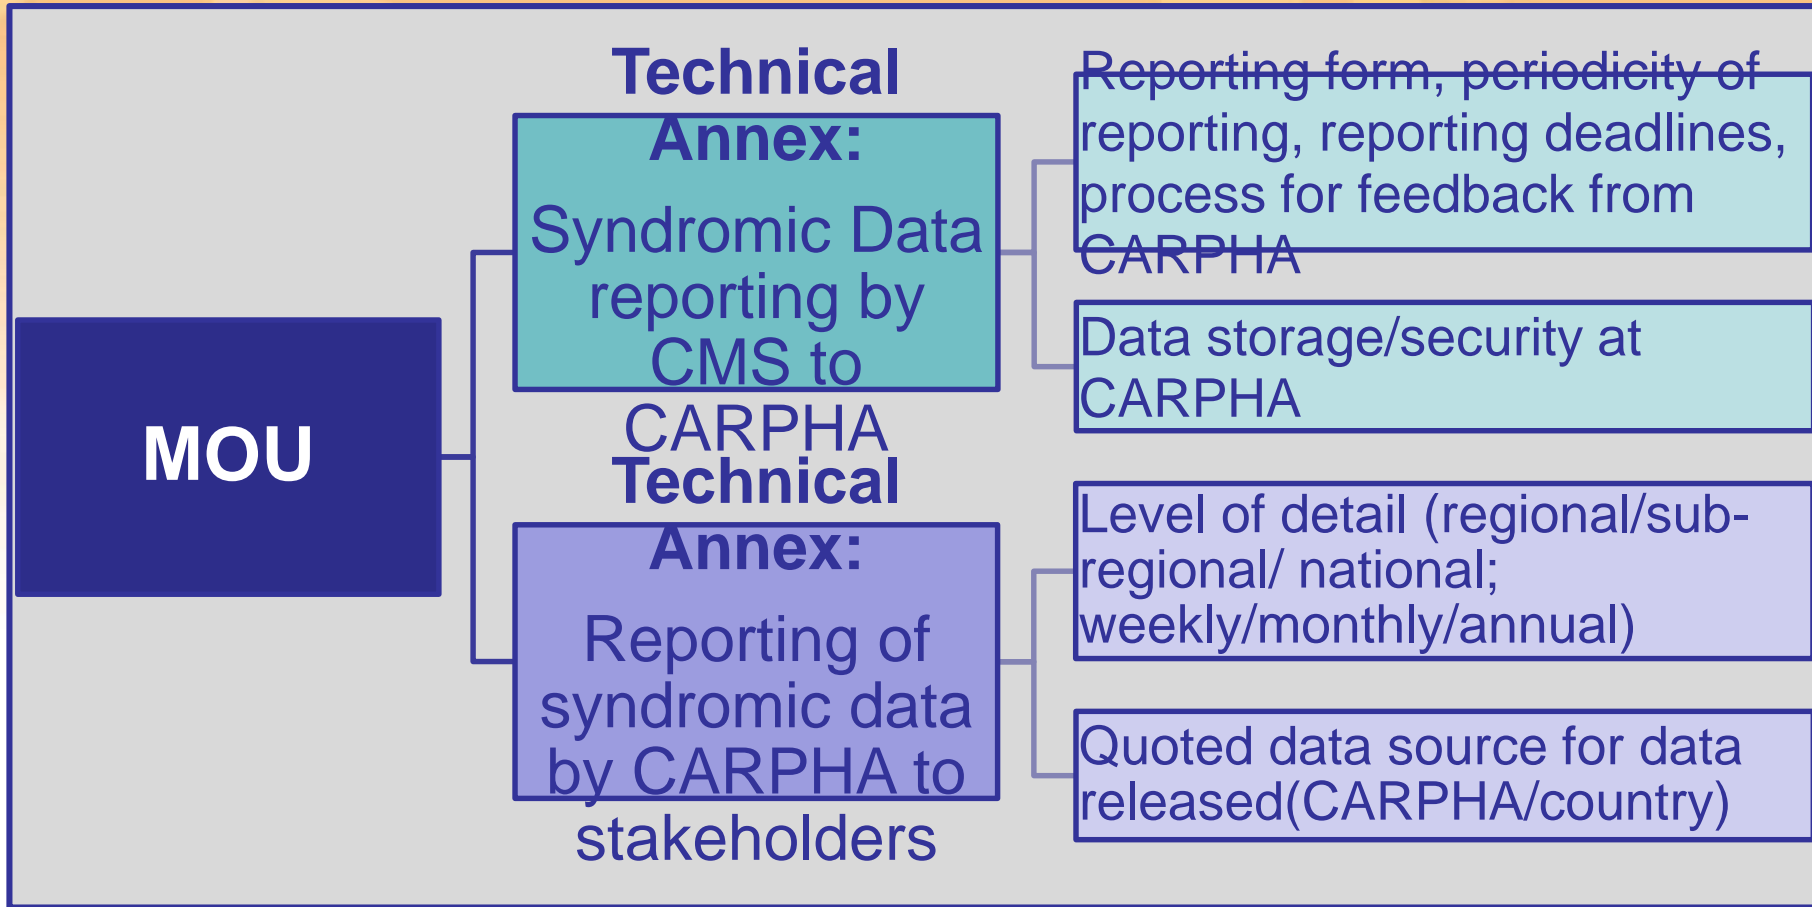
MOU

Technical Annex:

Syndromic Data reporting by CMS to CARPHA

Reporting form, periodicity of reporting, reporting deadlines, process for feedback from CARPHA

Data storage/security at CARPHA

Technical Annex:

Reporting of syndromic data by CARPHA to stakeholders

Level of detail (regional/sub-regional/ national; weekly/monthly/annual)

Quoted data source for data released(CARPHA/country)